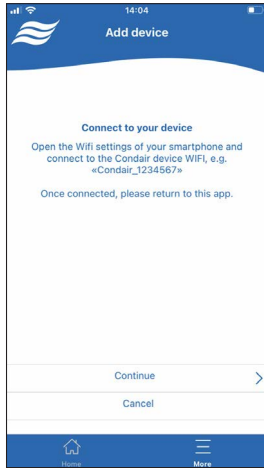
14:04

Add device

Connect to your device

Open the Wifi settings of your smartphone and connect to the Condair device WIFI, e.g. «Condair_1234567»

Once connected, please return to this app.

Continue

Cancel

Home

More